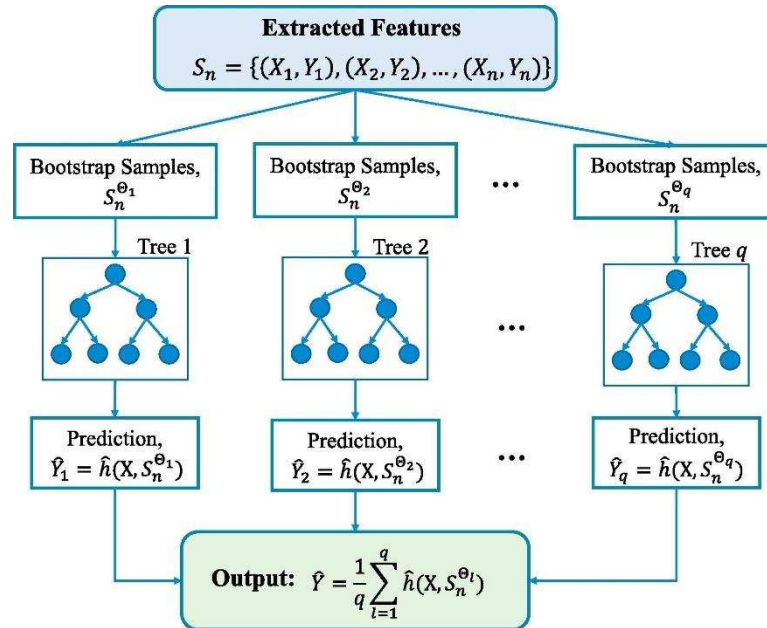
Extracted Features
$S_n = \{(X_1, Y_1), (X_2, Y_2), \ldots, (X_n, Y_n)\}$

Bootstrap Samples, $S_n^{\Theta_1}$

Bootstrap Samples, $S_n^{\Theta_2}$

...

Bootstrap Samples, $S_n^{\Theta_q}$

Tree 1

Tree 2

...

Tree $q$

Prediction, $\hat{Y}_1 = \hat{h}(X, S_n^{\Theta_1})$

Prediction, $\hat{Y}_2 = \hat{h}(X, S_n^{\Theta_2})$

...

Prediction, $\hat{Y}_q = \hat{h}(X, S_n^{\Theta_q})$

Output: $\hat{Y} = \frac{1}{q}\sum_{l=1}^{q} \hat{h}(X, S_n^{\Theta_l})$